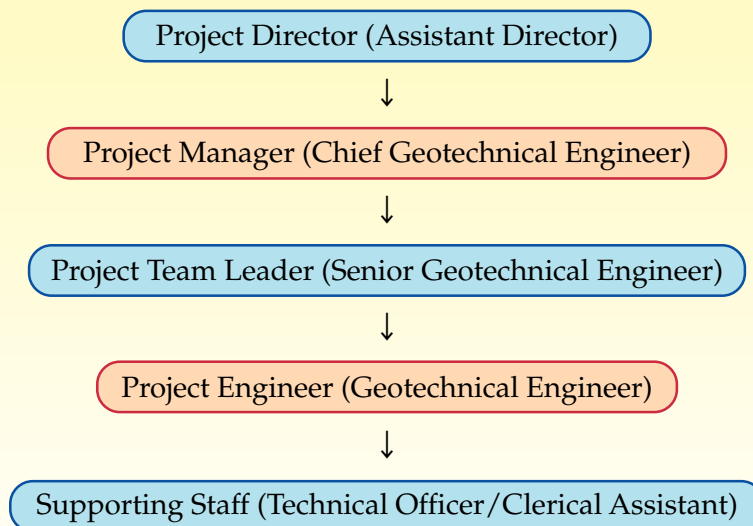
Project Director (Assistant Director)

↓

Project Manager (Chief Geotechnical Engineer)

↓

Project Team Leader (Senior Geotechnical Engineer)

↓

Project Engineer (Geotechnical Engineer)

↓

Supporting Staff (Technical Officer/Clerical Assistant)